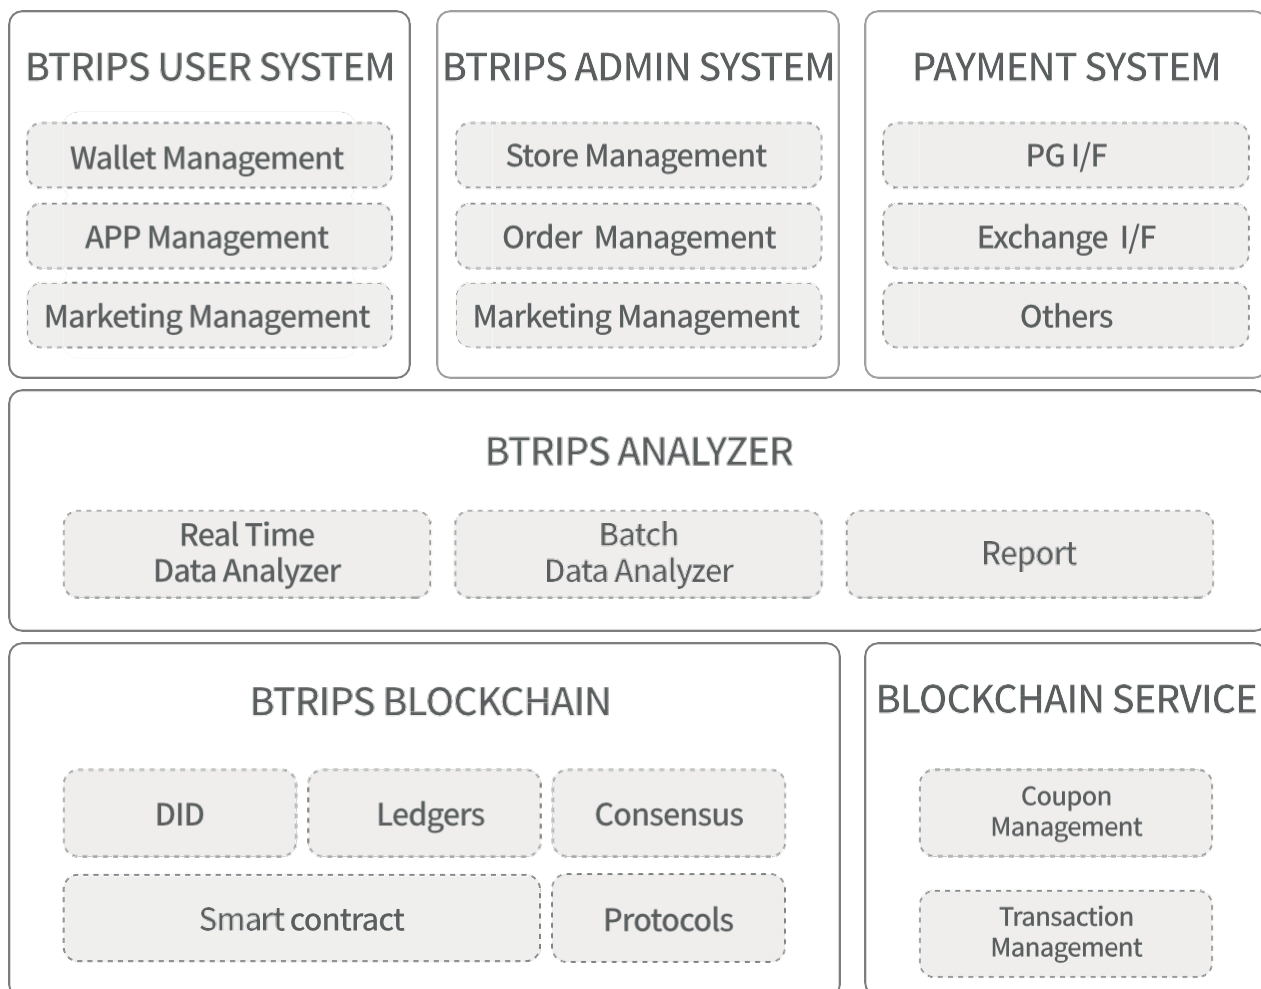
BTRIPS USER SYSTEM

Wallet Management

APP Management

Marketing Management

BTRIPS ADMIN SYSTEM

Store Management

Order Management

Marketing Management

PAYMENT SYSTEM

PG I/F

Exchange I/F

Others

BTRIPS ANALYZER

Real Time Data Analyzer

Batch Data Analyzer

Report

BTRIPS BLOCKCHAIN

DID

Ledgers

Consensus

Smart contract

Protocols

BLOCKCHAIN SERVICE

Coupon Management

Transaction Management